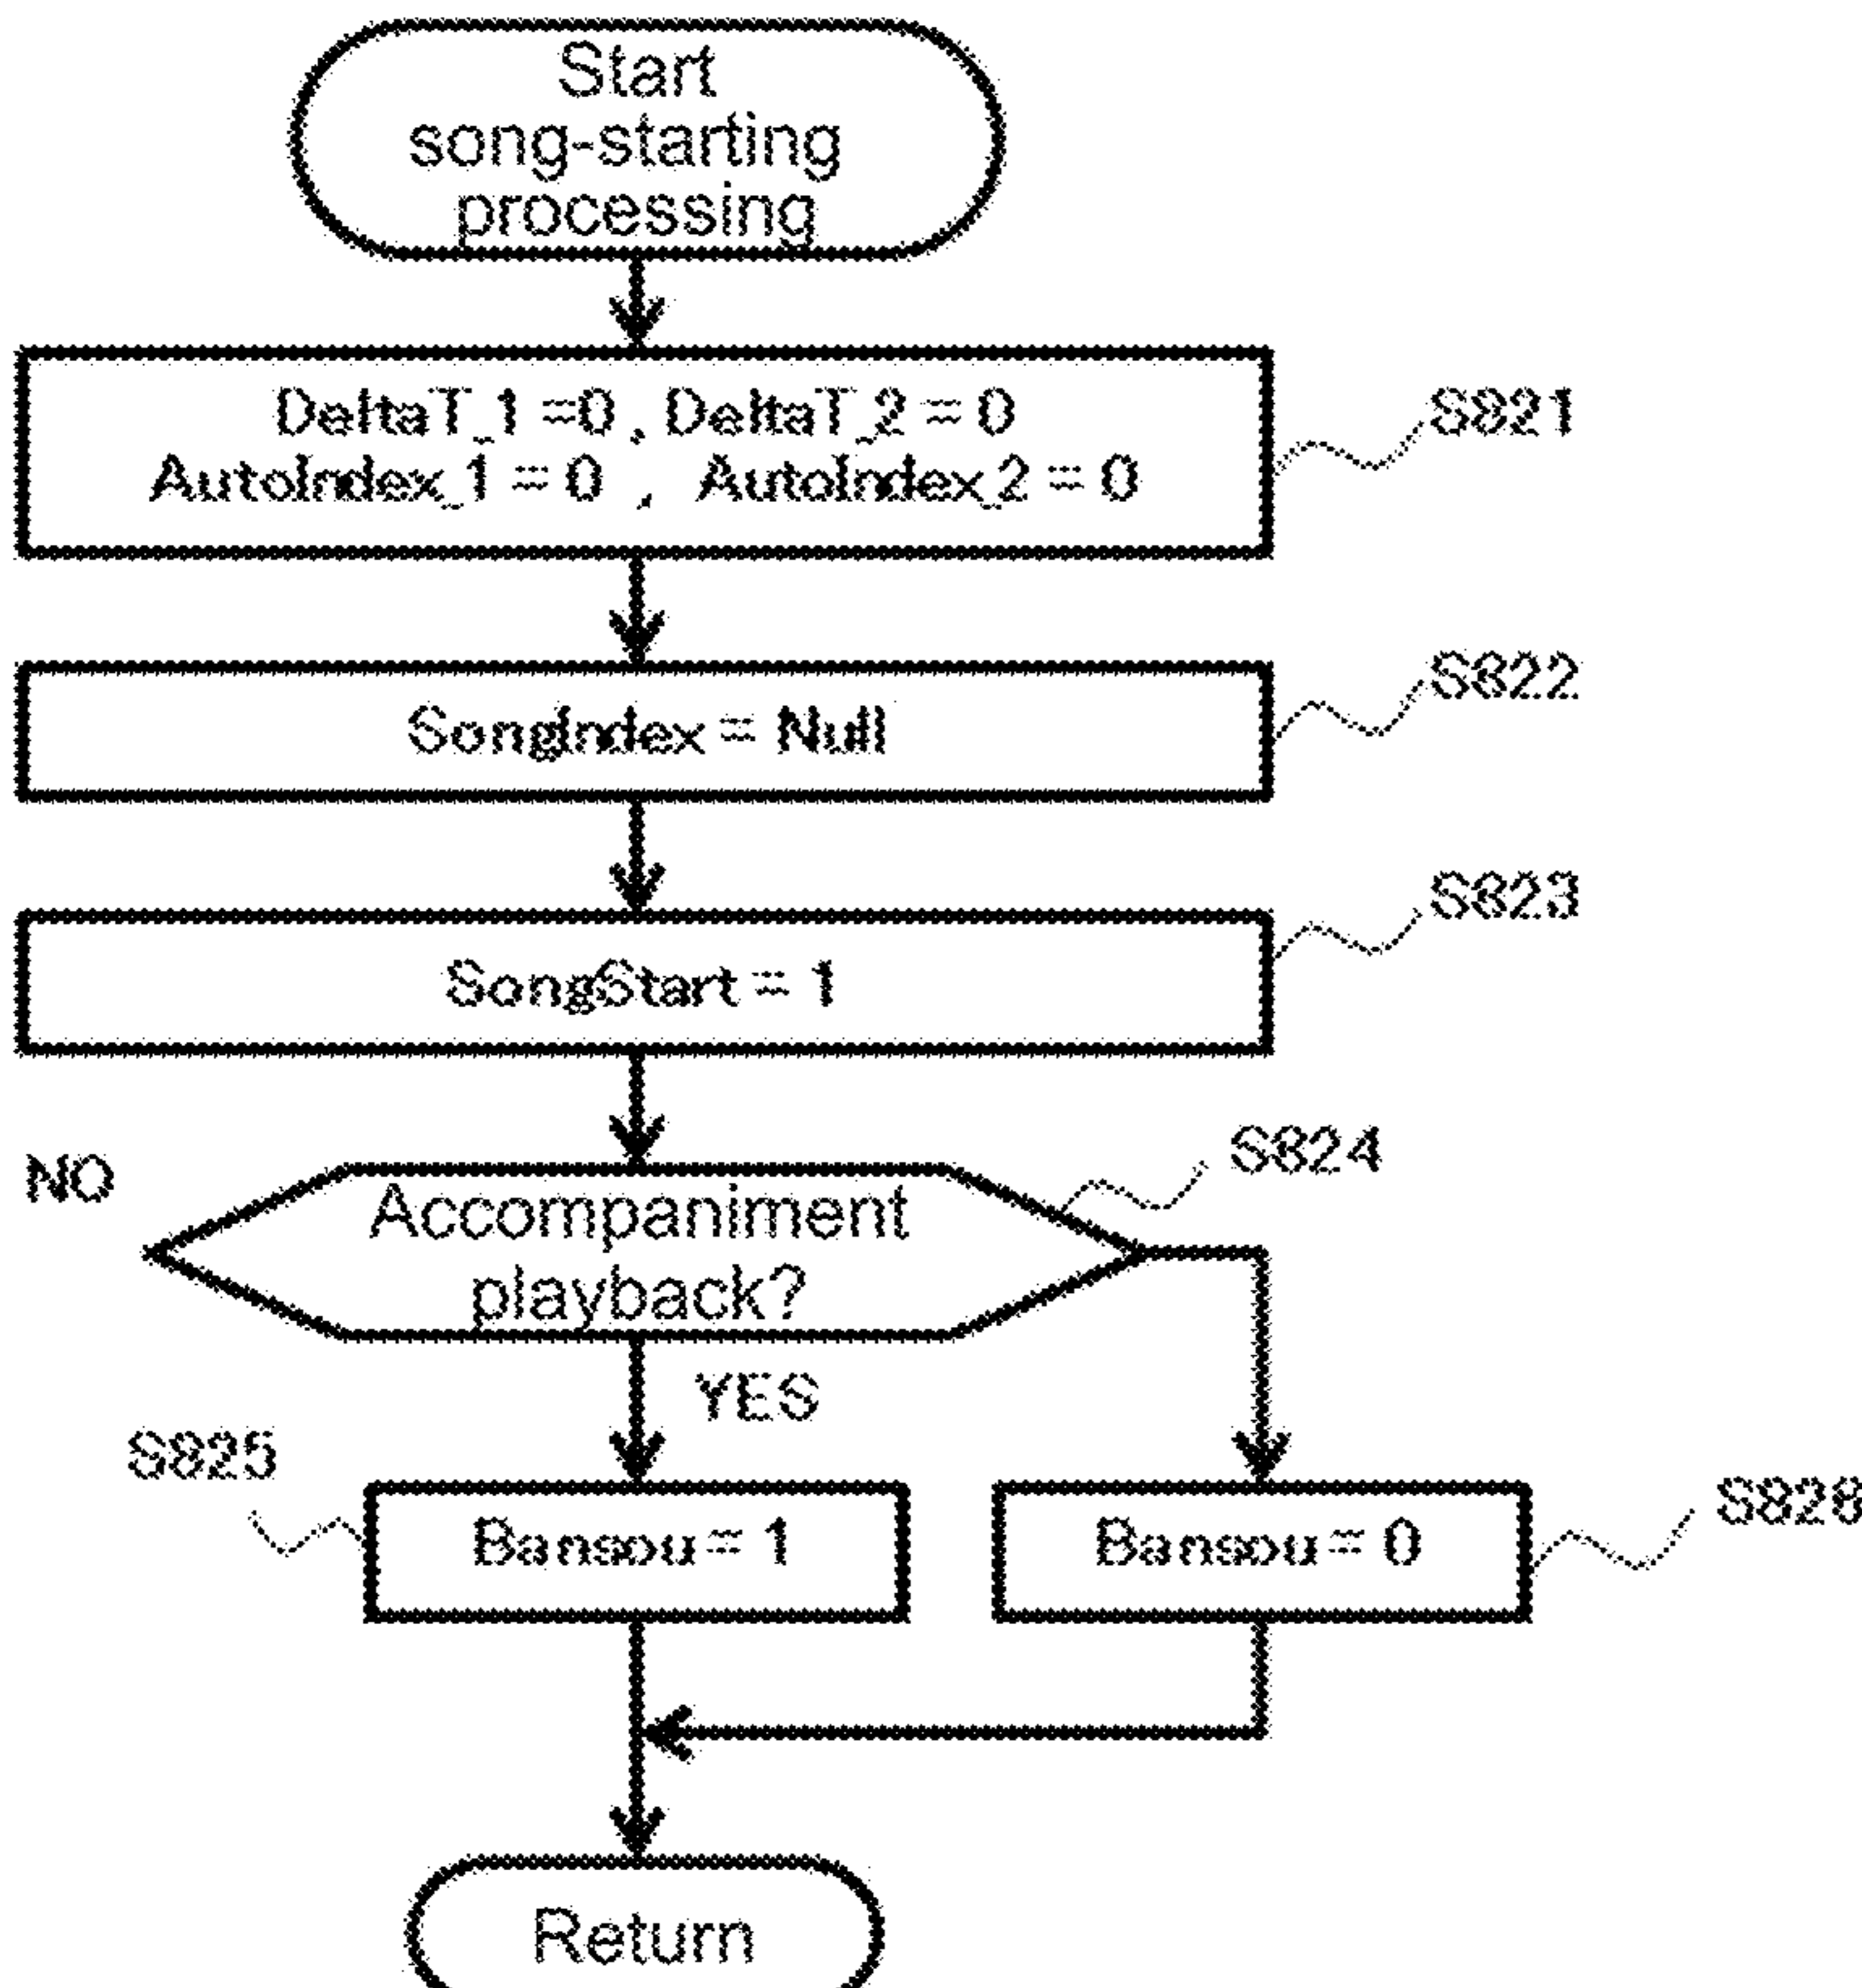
Start song-starting processing

DeltaT_1 =0 , DeltaT_2 = 0
AutoIndex_1 = 0 , AutoIndex_2 = 0

S821

SongIndex = Null

S822

SongStart = 1

S823

NO

Accompaniment playback?

S824

YES

S825

Bansou = 1

Bansou = 0

S828

Return